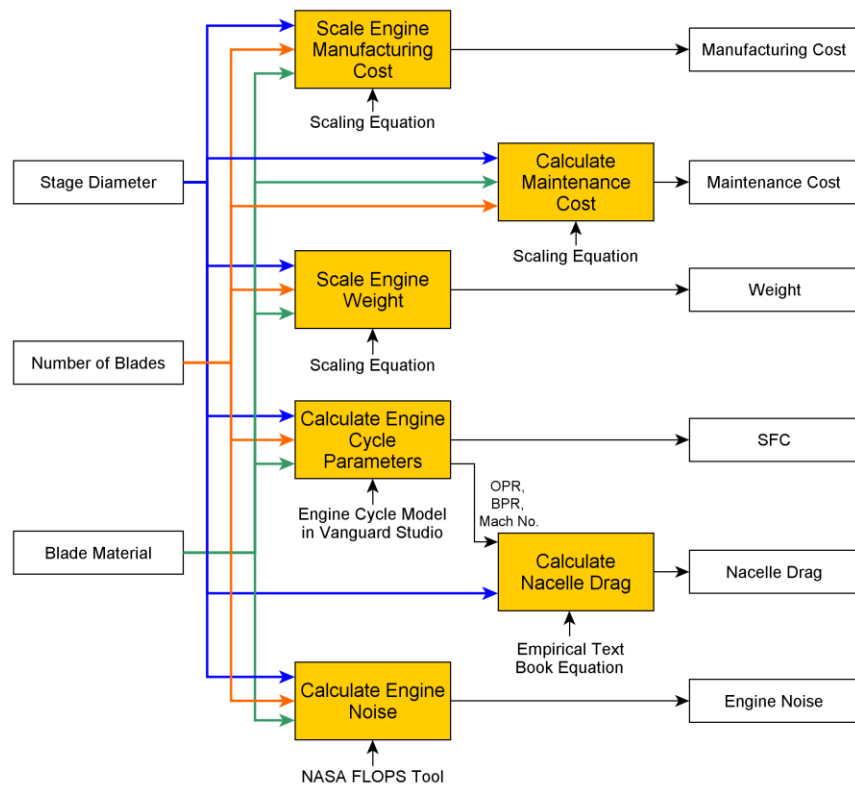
Stage Diameter

Number of Blades

Blade Material

Scale Engine Manufacturing Cost

Scaling Equation

Manufacturing Cost

Calculate Maintenance Cost

Scaling Equation

Maintenance Cost

Scale Engine Weight

Scaling Equation

Weight

Calculate Engine Cycle Parameters

Engine Cycle Model in Vanguard Studio

SFC

OPR, BPR, Mach No.

Calculate Nacelle Drag

Empirical Text Book Equation

Nacelle Drag

Calculate Engine Noise

NASA FLOPS Tool

Engine Noise